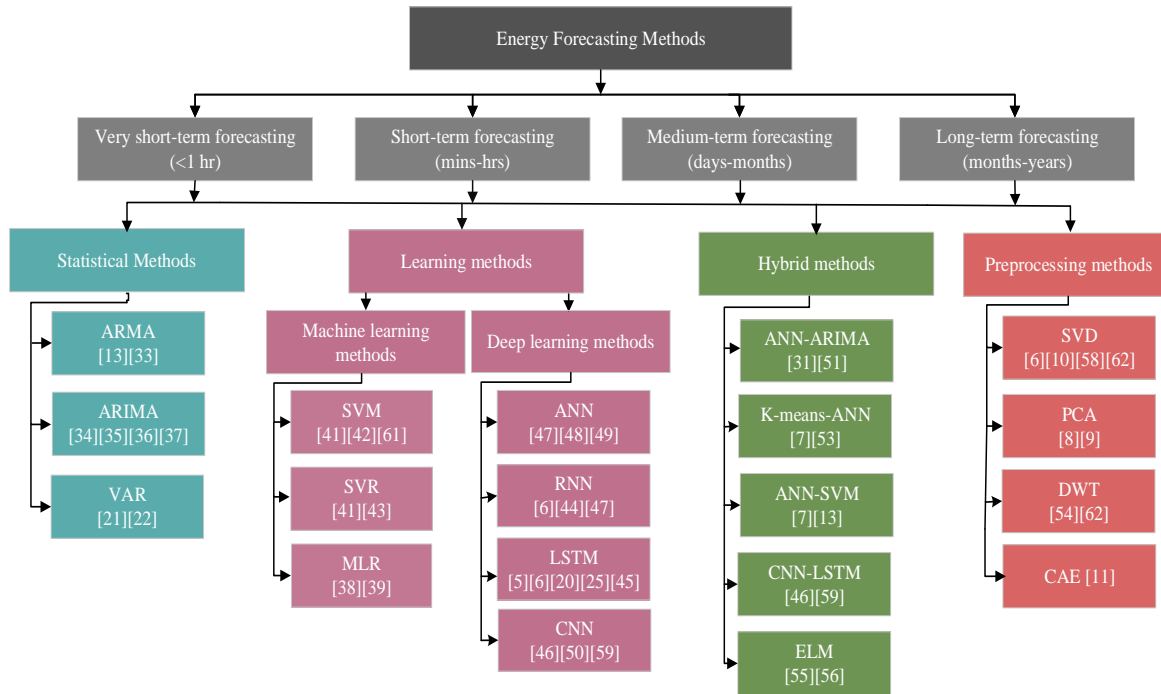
Energy Forecasting Methods

Very short-term forecasting (<1 hr)

Short-term forecasting (mins-hrs)

Medium-term forecasting (days-months)

Long-term forecasting (months-years)

Statistical Methods

ARMA [13][33]

ARIMA [34][35][36][37]

VAR [21][22]

Learning methods

Machine learning methods

SVM [41][42][61]

SVR [41][43]

MLR [38][39]

Deep learning methods

ANN [47][48][49]

RNN [6][44][47]

LSTM [5][6][20][25][45]

CNN [46][50][59]

Hybrid methods

ANN-ARIMA [31][51]

K-means-ANN [7][53]

ANN-SVM [7][13]

CNN-LSTM [46][59]

ELM [55][56]

Preprocessing methods

SVD [6][10][58][62]

PCA [8][9]

DWT [54][62]

CAE [11]